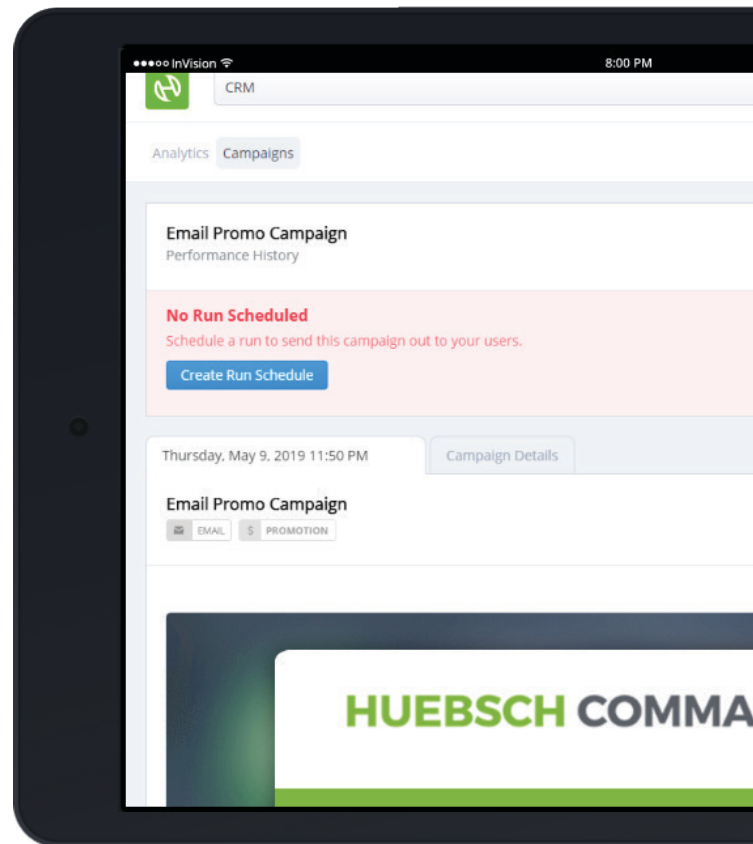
●●●○○ InVision

8:00 PM

CRM

Analytics Campaigns

Email Promo Campaign
Performance History

No Run Scheduled
Schedule a run to send this campaign out to your users.

Create Run Schedule

Thursday, May 9, 2019 11:50 PM

Campaign Details

Email Promo Campaign
EMAIL $ PROMOTION

HUEBSCH COMMA